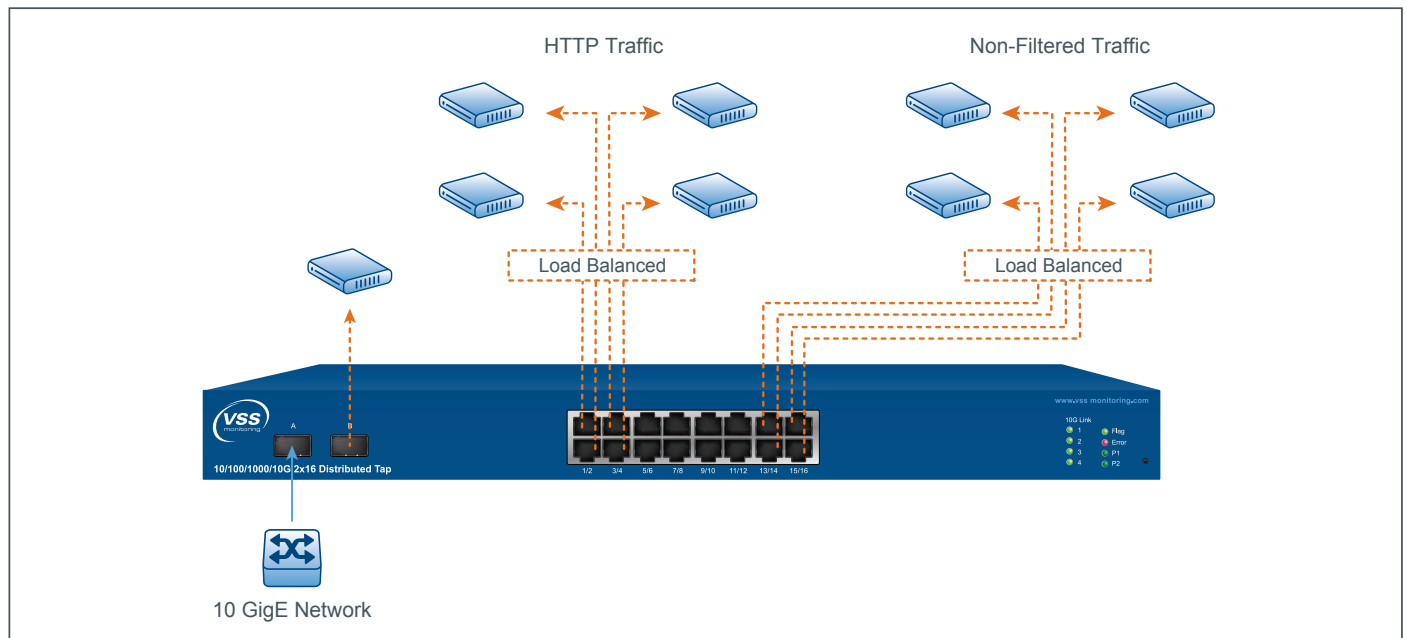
HTTP Traffic

Non-Filtered Traffic

Load Balanced

Load Balanced

vss monitoring

A

B

10/100/1000/10G 2x16 Distributed Tap

1/2 3/4 5/6 7/8 9/10 11/12 13/14 15/16

www.vss monitoring.com

10G Link

1
2
3
4

Flag
Error
P1
P2

10 GigE Network